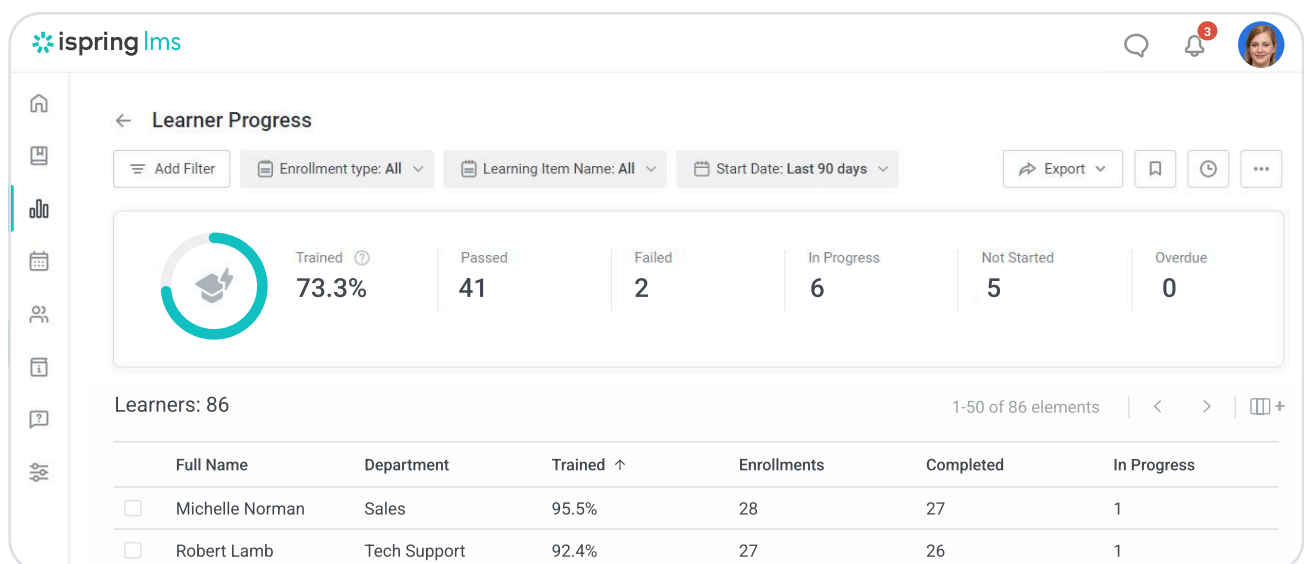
ispring lms

3

Learner Progress

Add Filter | Enrollment type: All | Learning Item Name: All | Start Date: Last 90 days | Export

Trained 73.3%

Passed 41

Failed 2

In Progress 6

Not Started 5

Overdue 0

Learners: 86

1-50 of 86 elements

| | Full Name | Department | Trained ↑ | Enrollments | Completed | In Progress |
|---|---|---|---|---|---|---|
| | Michelle Norman | Sales | 95.5% | 28 | 27 | 1 |
| | Robert Lamb | Tech Support | 92.4% | 27 | 26 | 1 |